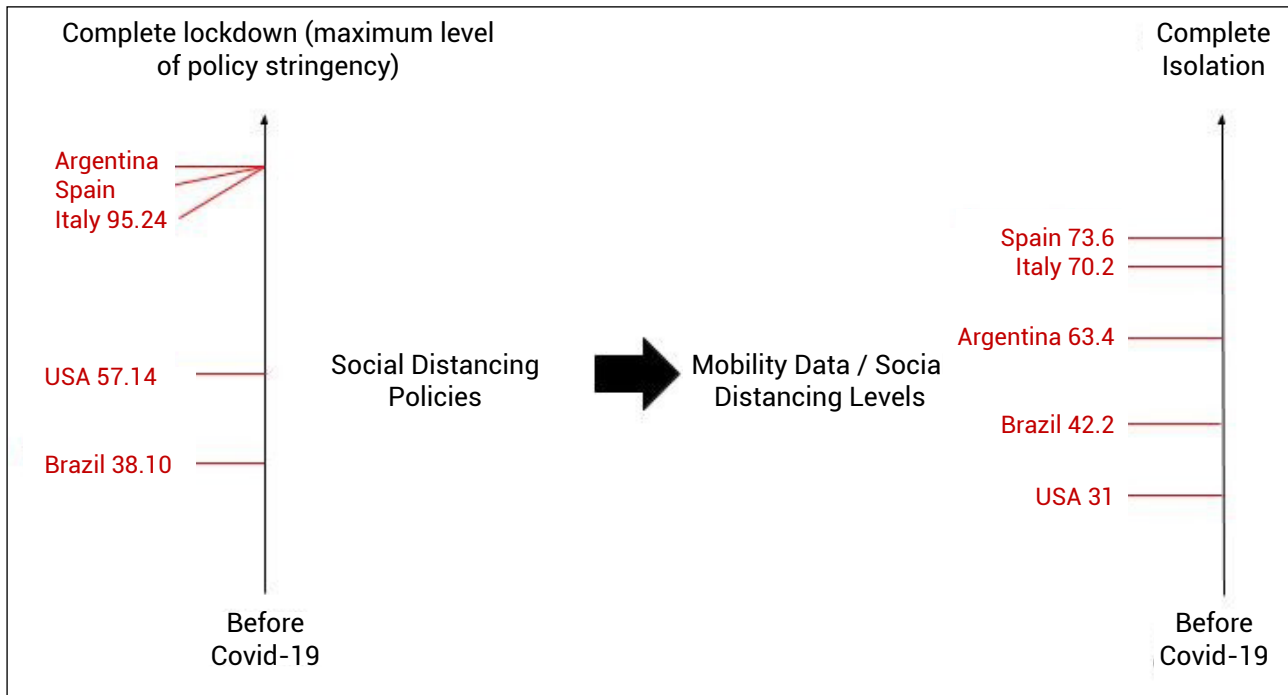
Complete lockdown (maximum level of policy stringency)

Argentina
Spain
Italy 95.24

USA 57.14

Brazil 38.10

Before Covid-19

Social Distancing Policies

Mobility Data / Socia Distancing Levels

Complete Isolation

Spain 73.6
Italy 70.2

Argentina 63.4

Brazil 42.2

USA 31

Before Covid-19